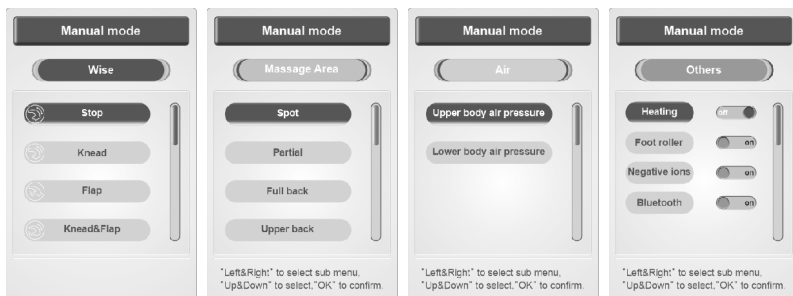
Manual mode

Wise

Stop

Knead

Flap

Knead&Flap

Manual mode

Massage Area

Spot

Partial

Full back

Upper back

"Left&Right" to select sub menu, "Up&Down" to select,"OK" to confirm.

Manual mode

Air

Upper body air pressure

Lower body air pressure

"Left&Right" to select sub menu, "Up&Down" to select,"OK" to confirm.

Manual mode

Others

Heating on

Foot roller on

Negative ions on

Bluetooth on

"Left&Right" to select sub menu, "Up&Down" to select,"OK" to confirm.